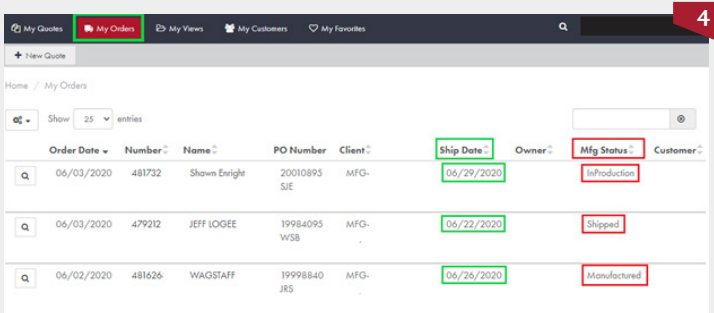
4

My Quotes My Orders My Views My Customers My Favorites

+ New Quote

Home / My Orders

Show 25 entries

| Order Date | Number | Name | PO Number | Client | Ship Date | Owner | Mfg Status | Customer |
|---|---|---|---|---|---|---|---|---|
| 06/03/2020 | 481732 | Shawn Enright | 20010895 SJE | MFG- | 06/29/2020 | | InProduction | |
| 06/03/2020 | 479212 | JEFF LOGEE | 19984095 WSB | MFG- . | 06/22/2020 | | Shipped | |
| 06/02/2020 | 481626- | WAGSTAFF | 19998840 JRS | MFG- . | 06/26/2020 | | Manufactured | |